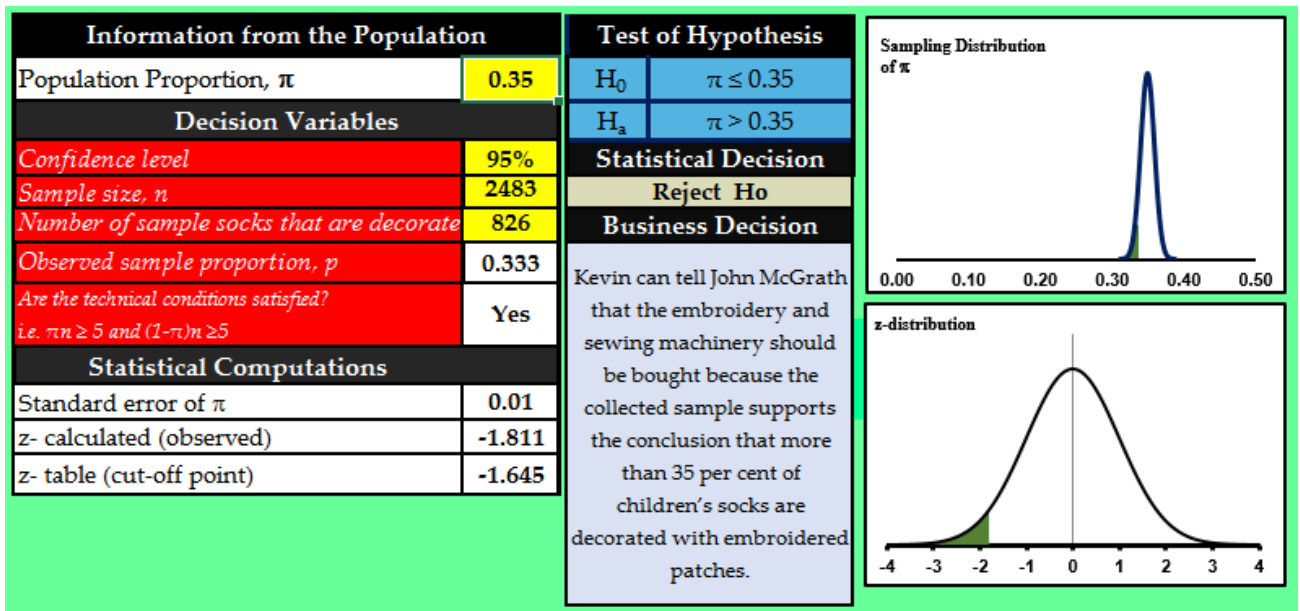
| Information from the Population | |
|---|---|
| Population Proportion, π | 0.35 |
| **Decision Variables** | |
| Confidence level | 95% |
| Sample size, n | 2483 |
| Number of sample socks that are decorate | 826 |
| Observed sample proportion, p | 0.333 |
| Are the technical conditions satisfied? i.e. $\pi n \geq 5$ and $(1-\pi)n \geq 5$ | Yes |
| **Statistical Computations** | |
| Standard error of π | 0.01 |
| z- calculated (observed) | -1.811 |
| z- table (cut-off point) | -1.645 |

| Test of Hypothesis | |
|---|---|
| $H_0$ | $\pi \leq 0.35$ |
| $H_a$ | $\pi > 0.35$ |

Statistical Decision

Reject Ho

Business Decision

Kevin can tell John McGrath that the embroidery and sewing machinery should be bought because the collected sample supports the conclusion that more than 35 per cent of children's socks are decorated with embroidered patches.

Sampling Distribution of π

0.00 0.10 0.20 0.30 0.40 0.50

z-distribution

-4 -3 -2 -1 0 1 2 3 4